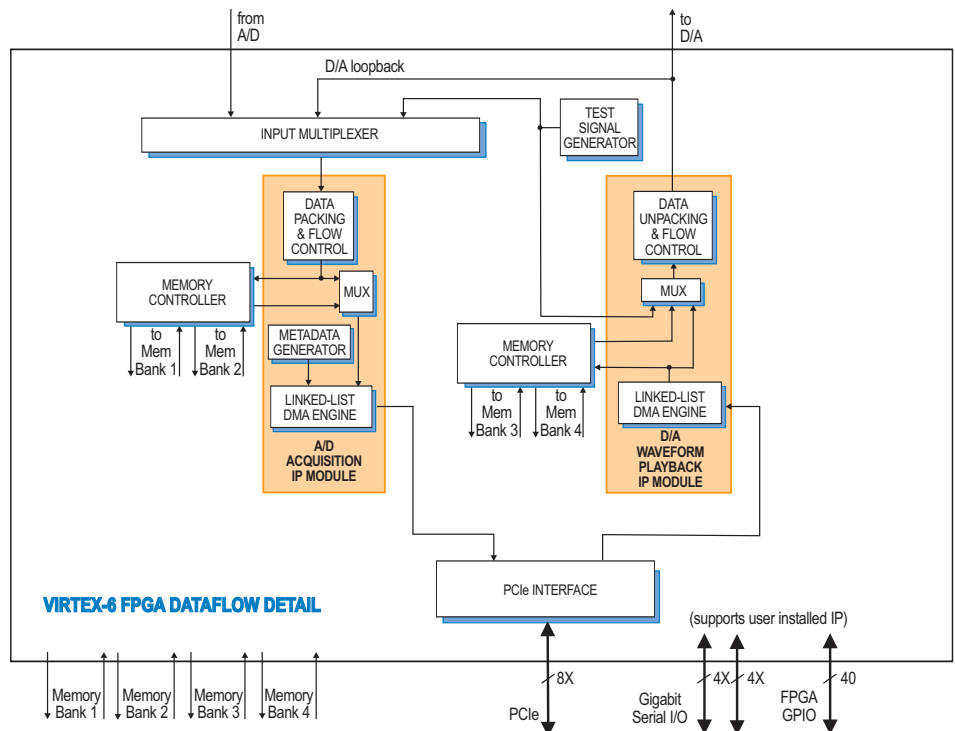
from A/D

to D/A

D/A loopback

INPUT MULTIPLEXER

TEST SIGNAL GENERATOR

DATA PACKING & FLOW CONTROL

MEMORY CONTROLLER

MUX

to Mem Bank 1

to Mem Bank 2

METADATA GENERATOR

LINKED-LIST DMA ENGINE

A/D ACQUISITION IP MODULE

DATA UNPACKING & FLOW CONTROL

MUX

MEMORY CONTROLLER

to Mem Bank 3

to Mem Bank 4

LINKED-LIST DMA ENGINE

D/A WAVEFORM PLAYBACK IP MODULE

PCIe INTERFACE

VIRTEX-6 FPGA DATAFLOW DETAIL

(supports user installed IP)

Memory Bank 1

Memory Bank 2

Memory Bank 3

Memory Bank 4

8X

PCIe

4X

4X

Gigabit Serial I/O

40

FPGA GPIO